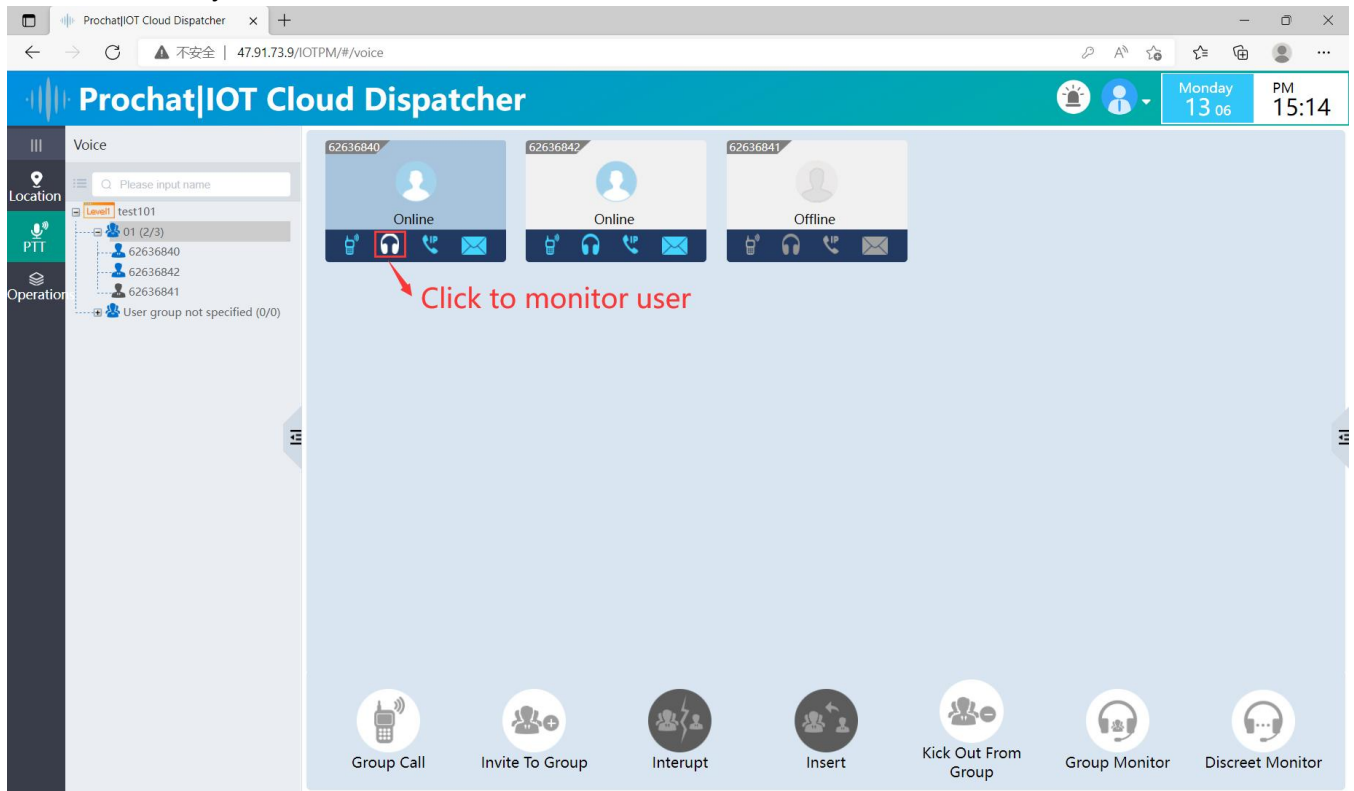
Prochat|IOT Cloud Dispatcher

不安全 | 47.91.73.9/IOTPM/#/voice

Prochat|IOT Cloud Dispatcher

Monday
13 06

PM
15:14

Location
PTT
Operation

Voice

Please input name

Level1 test101
01 (2/3)
62636840
62636842
62636841
User group not specified (0/0)

62636840
Online

62636842
Online

62636841
Offline

Click to monitor user

Group Call
Invite To Group
Interupt
Insert
Kick Out From Group
Group Monitor
Discreet Monitor